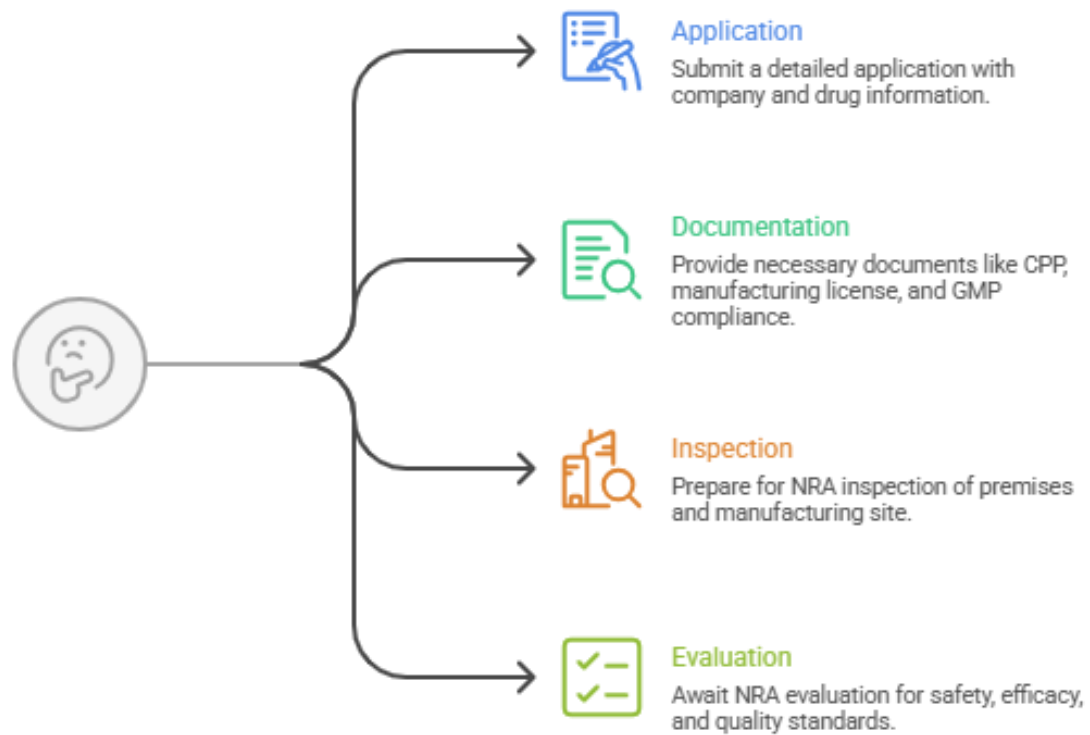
Application

Submit a detailed application with company and drug information.

Documentation

Provide necessary documents like CPP, manufacturing license, and GMP compliance.

Inspection

Prepare for NRA inspection of premises and manufacturing site.

Evaluation

Await NRA evaluation for safety, efficacy, and quality standards.